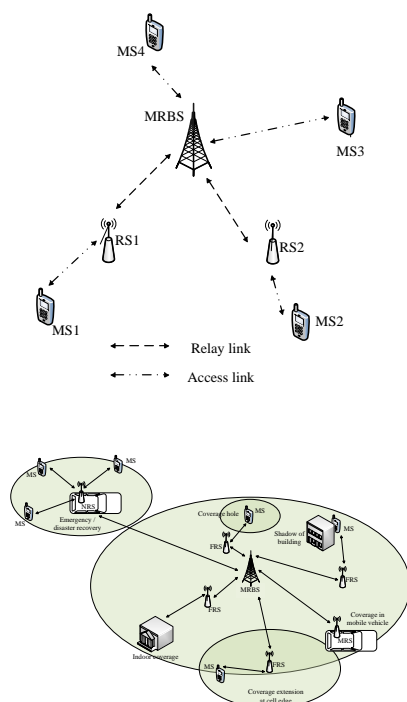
MS4

MRBS

MS3

RS1

RS2

MS1

MS2

Relay link

Access link

MS

MS

MS

NRS

MS

Emergency / disaster recovery

Coverage hole

MS

FRS

Shadow of building

MS

FRS

MRBS

FRS

MS

Coverage in mobile vehicle

MRS

Indoor coverage

MS

FRS

Coverage extension at cell edge